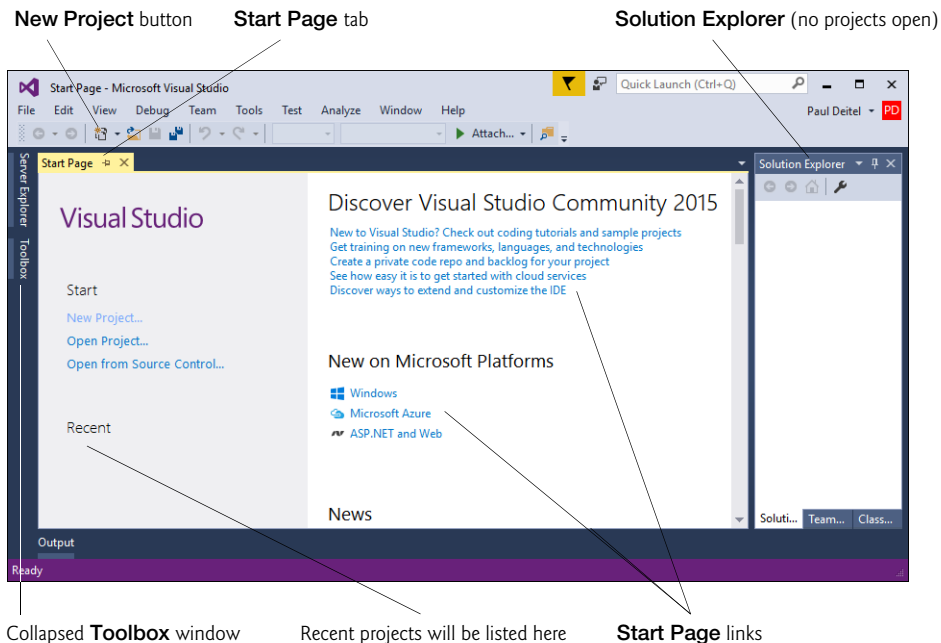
**New Project** button **Start Page** tab **Solution Explorer** (no projects open)

Start Page - Microsoft Visual Studio

Quick Launch (Ctrl+Q)

File Edit View Debug Team Tools Test Analyze Window Help

Paul Deitel PD

Attach...

Start Page

Server Explorer Toolbox

Solution Explorer

Visual Studio

Start

New Project...

Open Project...

Open from Source Control...

Recent

Discover Visual Studio Community 2015

New to Visual Studio? Check out coding tutorials and sample projects

Get training on new frameworks, languages, and technologies

Create a private code repo and backlog for your project

See how easy it is to get started with cloud services

Discover ways to extend and customize the IDE

New on Microsoft Platforms

Windows

Microsoft Azure

ASP.NET and Web

News

Soluti... Team... Class...

Output

Ready

Collapsed **Toolbox** window Recent projects will be listed here **Start Page** links